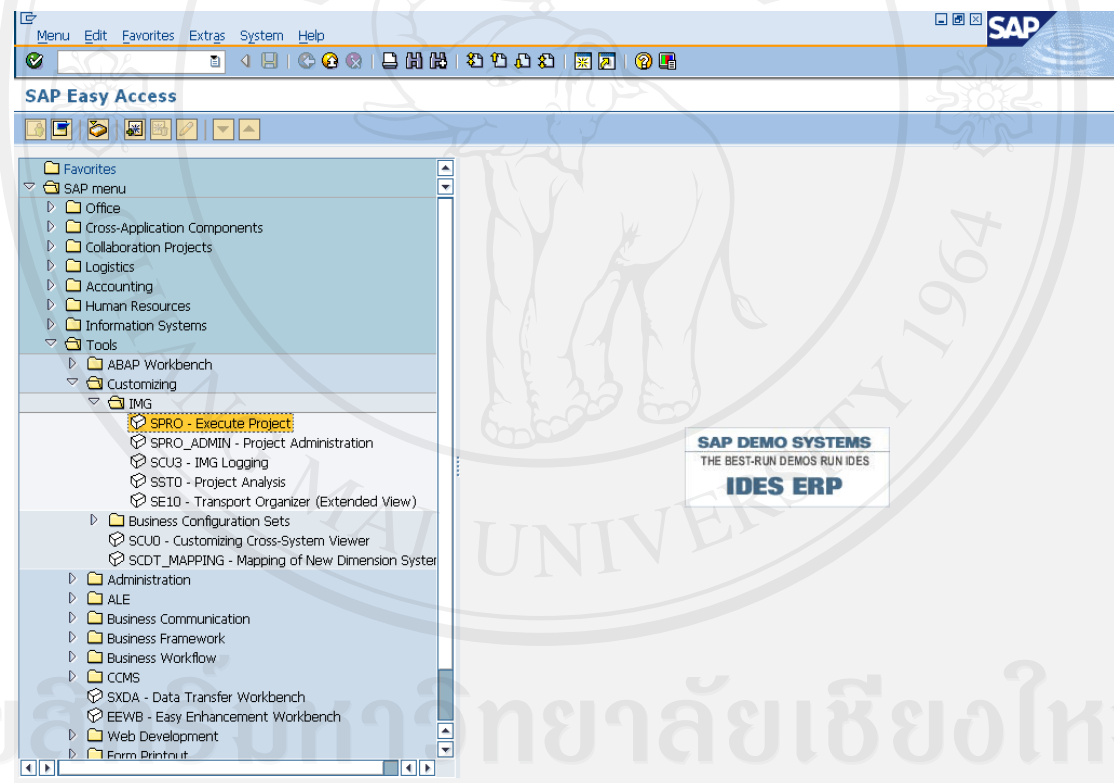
Menu Edit Favorites Extras System Help

SAP

SAP Easy Access

Favorites
SAP menu
Office
Cross-Application Components
Collaboration Projects
Logistics
Accounting
Human Resources
Information Systems
Tools
ABAP Workbench
Customizing
IMG
SPRO - Execute Project
SPRO_ADMIN - Project Administration
SCU3 - IMG Logging
SST0 - Project Analysis
SE10 - Transport Organizer (Extended View)
Business Configuration Sets
SCU0 - Customizing Cross-System Viewer
SCDT_MAPPING - Mapping of New Dimension Syster
Administration
ALE
Business Communication
Business Framework
Business Workflow
CCMS
SXDA - Data Transfer Workbench
EEWB - Easy Enhancement Workbench
Web Development
Form Printout

SAP DEMO SYSTEMS
THE BEST-RUN DEMOS RUN IDES
IDES ERP

UNIVERSITY 1964
มหาวิทยาลัยเชียงใหม่